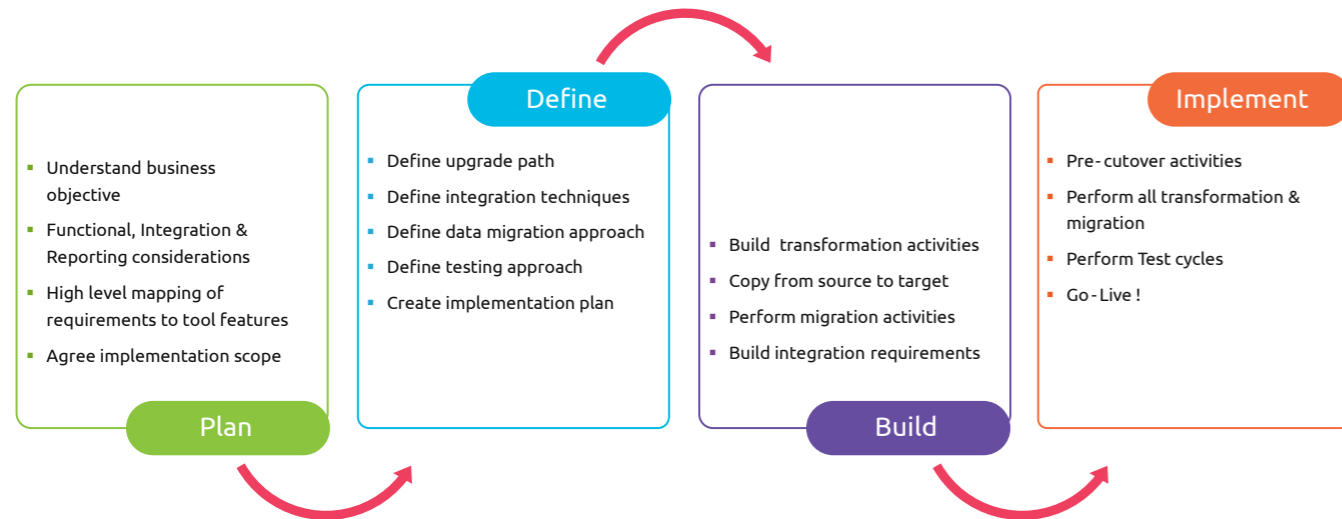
- Understand business objective
- Functional, Integration & Reporting considerations
- High level mapping of requirements to tool features
- Agree implementation scope

Plan

Define

- Define upgrade path
- Define integration techniques
- Define data migration approach
- Define testing approach
- Create implementation plan

- Build transformation activities
- Copy from source to target
- Perform migration activities
- Build integration requirements

Build

Implement

- Pre- cutover activities
- Perform all transformation & migration
- Perform Test cycles
- Go - Live !